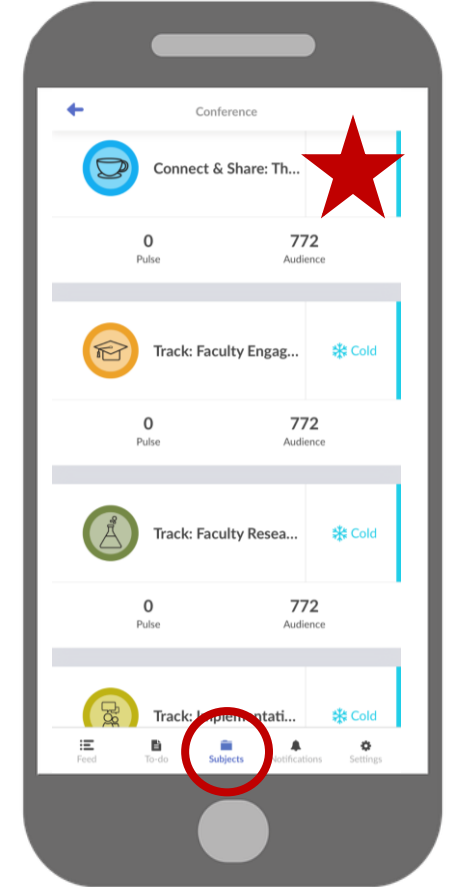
Conference

Connect & Share: Th...

0
Pulse

772
Audience

Track: Faculty Engag...

Cold

0
Pulse

772
Audience

Track: Faculty Resea...

Cold

0
Pulse

772
Audience

Track: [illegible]mentati...

Cold

Feed
To-do
Subjects
Notifications
Settings